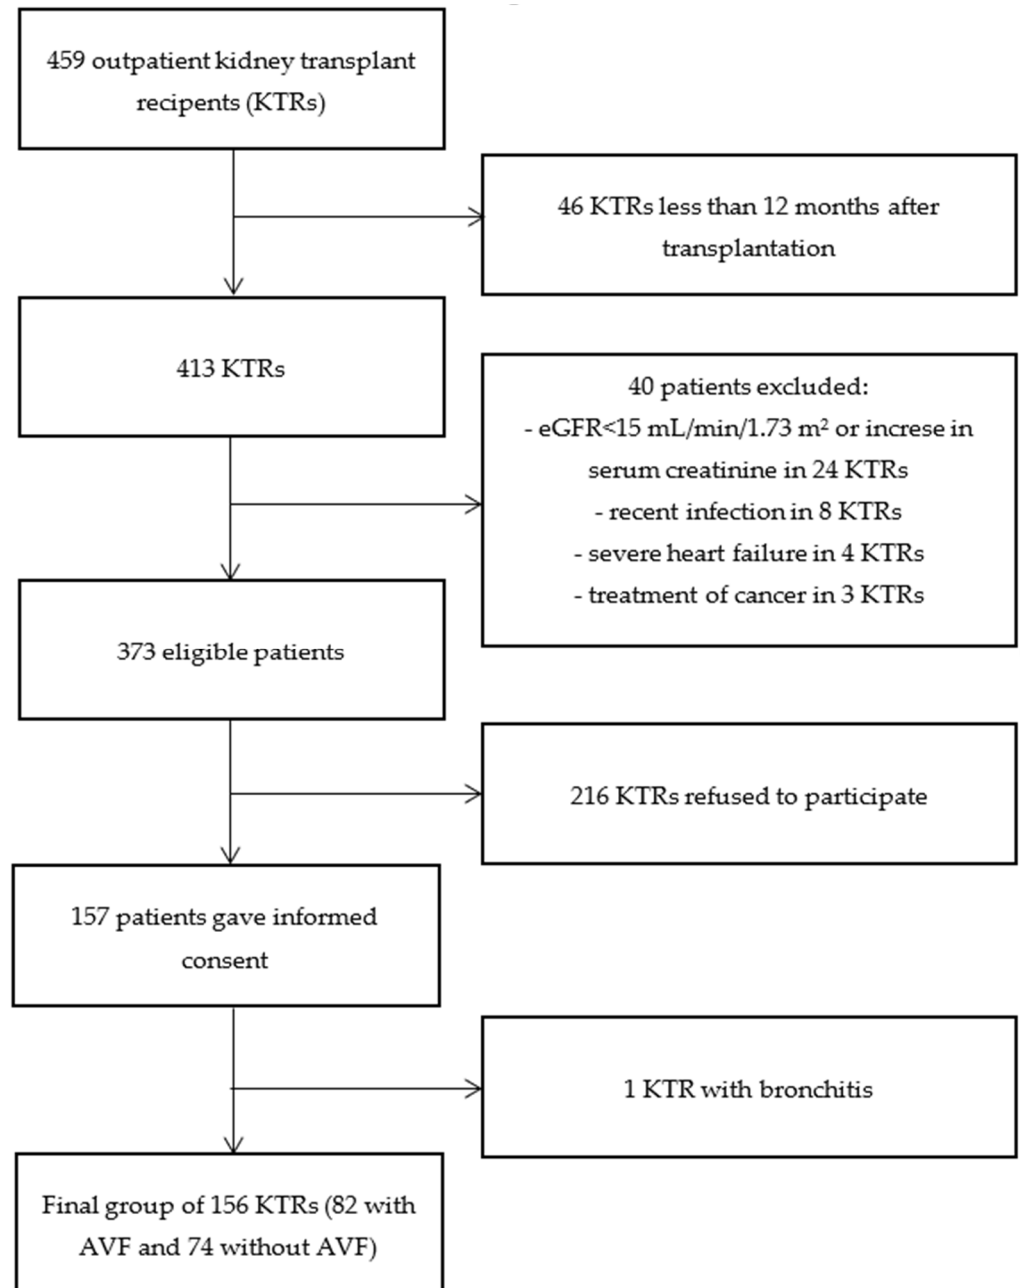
459 outpatient kidney transplant recipents (KTRs)

46 KTRs less than 12 months after transplantation

413 KTRs

40 patients excluded:
- eGFR<15 mL/min/1.73 m² or increse in serum creatinine in 24 KTRs
- recent infection in 8 KTRs
- severe heart failure in 4 KTRs
- treatment of cancer in 3 KTRs

373 eligible patients

216 KTRs refused to participate

157 patients gave informed consent

1 KTR with bronchitis

Final group of 156 KTRs (82 with AVF and 74 without AVF)